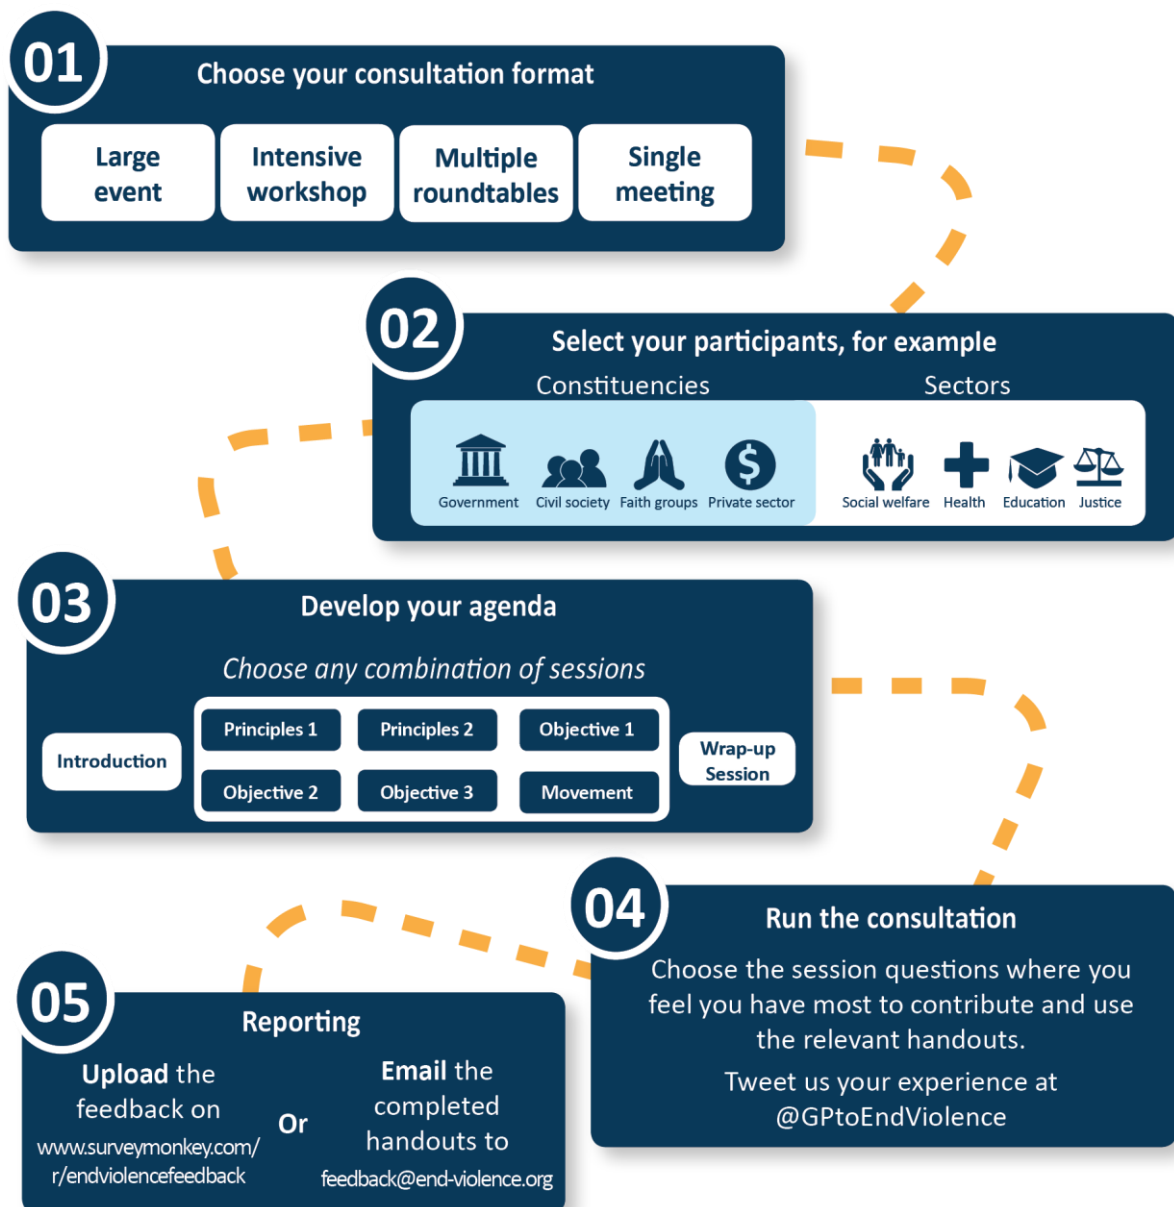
01
Choose your consultation format

Large event
Intensive workshop
Multiple roundtables
Single meeting

02
Select your participants, for example

Constituencies
Sectors

Government
Civil society
Faith groups
Private sector
Social welfare
Health
Education
Justice

03
Develop your agenda

*Choose any combination of sessions*

Introduction
Principles 1
Principles 2
Objective 1
Objective 2
Objective 3
Movement
Wrap-up Session

04
Run the consultation

Choose the session questions where you feel you have most to contribute and use the relevant handouts.

Tweet us your experience at @GPtoEndViolence

05
Reporting

**Upload** the feedback on www.surveymonkey.com/r/endviolencefeedback

Or

**Email** the completed handouts to feedback@end-violence.org